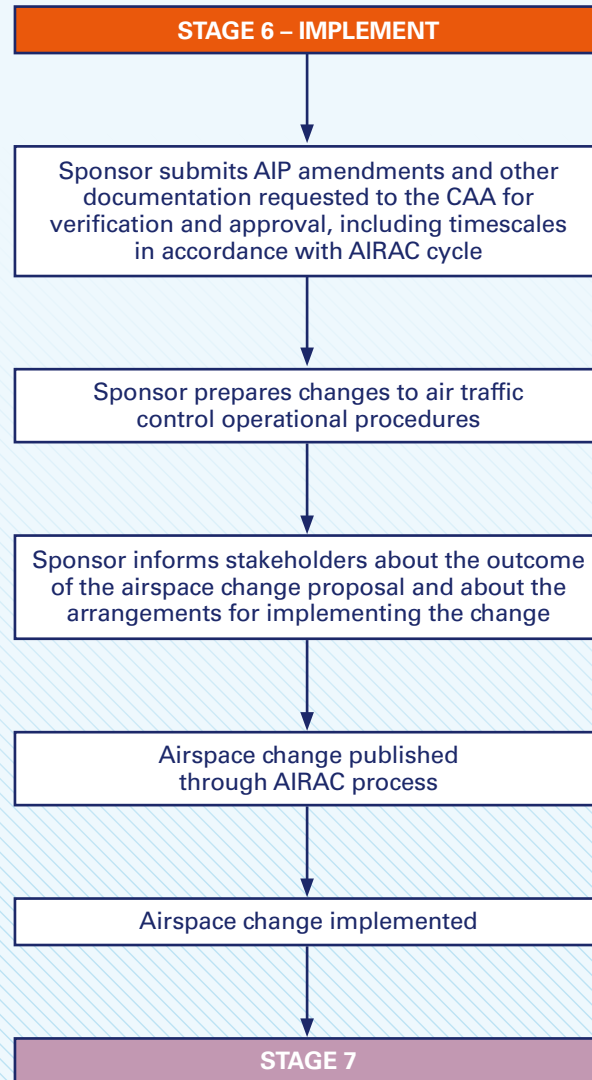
STAGE 6 – IMPLEMENT

Sponsor submits AIP amendments and other documentation requested to the CAA for verification and approval, including timescales in accordance with AIRAC cycle

Sponsor prepares changes to air traffic control operational procedures

Sponsor informs stakeholders about the outcome of the airspace change proposal and about the arrangements for implementing the change

Airspace change published through AIRAC process

Airspace change implemented

STAGE 7